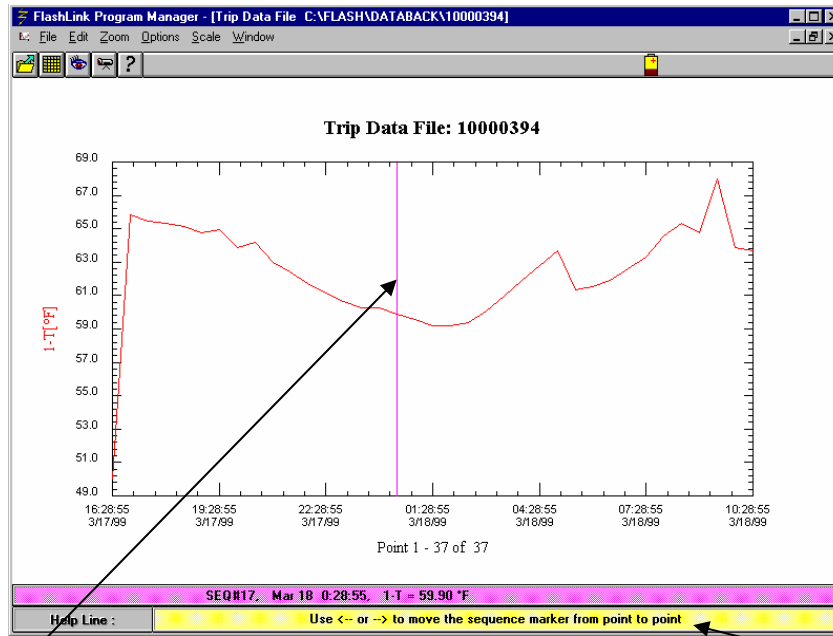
FlashLink Program Manager - [Trip Data File C:\FLASH\DATABACK\10000394]
File Edit Zoom Options Scale Window

Trip Data File: 10000394

69.0
67.0
65.0
63.0
61.0
59.0
57.0
55.0
53.0
51.0
49.0

1-T[°F]

16:28:55 3/17/99
19:28:55 3/17/99
22:28:55 3/17/99
01:28:55 3/18/99
04:28:55 3/18/99
07:28:55 3/18/99
10:28:55 3/18/99

Point 1 - 37 of 37

SEQ#17, Mar 18 0:28:55, 1-T = 59.90 °F

Help Line : Use <-- or --> to move the sequence marker from point to point